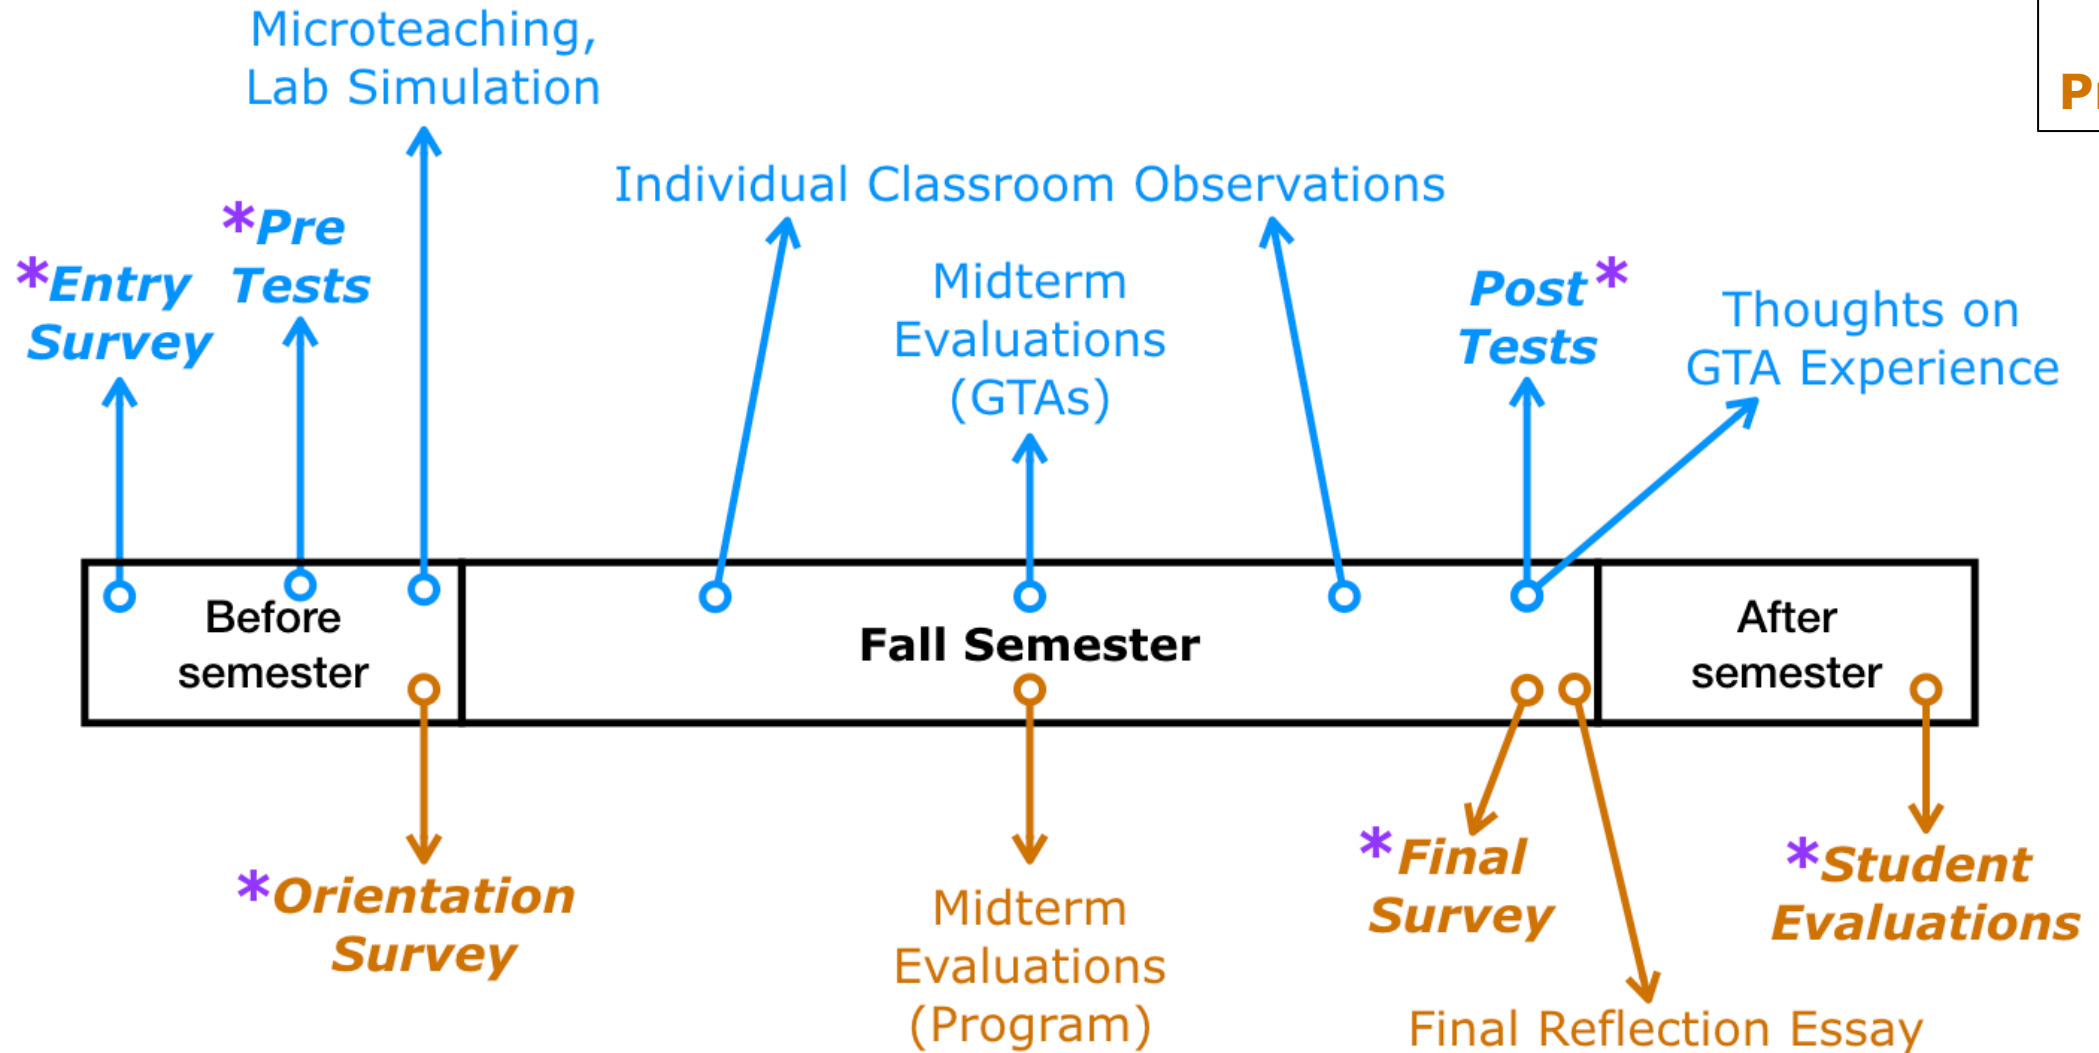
Microteaching,
Lab Simulation

Pr

Individual Classroom Observations

*Pre
Tests

*Entry
Survey

Midterm
Evaluations
(GTAs)

Post*
Tests

Thoughts on
GTA Experience

Before
semester

Fall Semester

After
semester

*Orientation
Survey

Midterm
Evaluations
(Program)

*Final
Survey

*Student
Evaluations

Final Reflection Essay